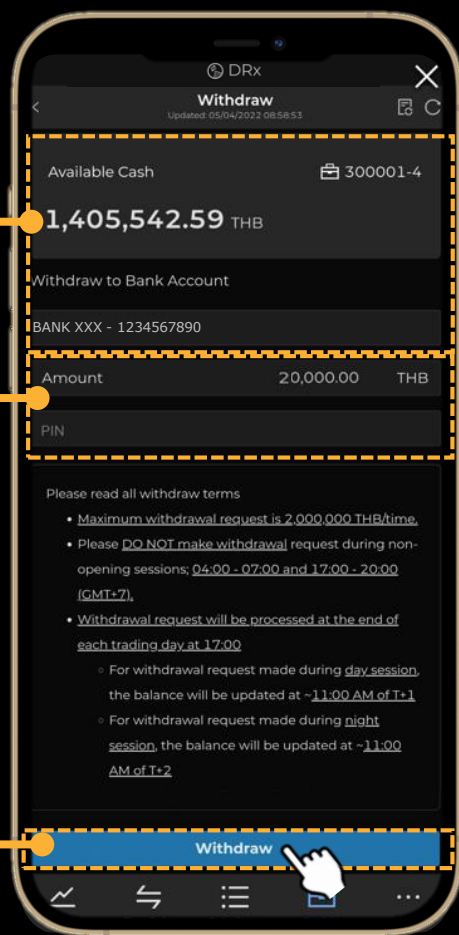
DRx

Withdraw
Updated: 05/04/2022 08:58:53

Available Cash
300001-4

1,405,542.59 THB

Withdraw to Bank Account

BANK XXX - 1234567890

Amount 20,000.00 THB

PIN

Please read all withdraw terms

- Maximum withdrawal request is 2,000,000 THB/time.
- Please DO NOT make withdrawal request during non-opening sessions; 04:00 - 07:00 and 17:00 - 20:00 (GMT+7).
- Withdrawal request will be processed at the end of each trading day at 17:00
  - For withdrawal request made during day session, the balance will be updated at ~11:00 AM of T+1
  - For withdrawal request made during night session, the balance will be updated at ~11:00 AM of T+2

Withdraw